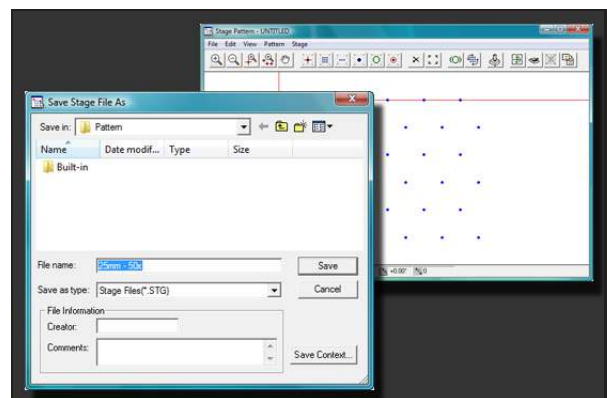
Stage Pattern - UNTITLED
File Edit View Pattern Stage

Save Stage File As
Save in: Pattern
Name Date modif... Type Size
Built-in

File name: 25mm - 50x
Save
Save as type: Stage Files(*.STG)
Cancel
File Information
Creator:
Comments:
Save Context...